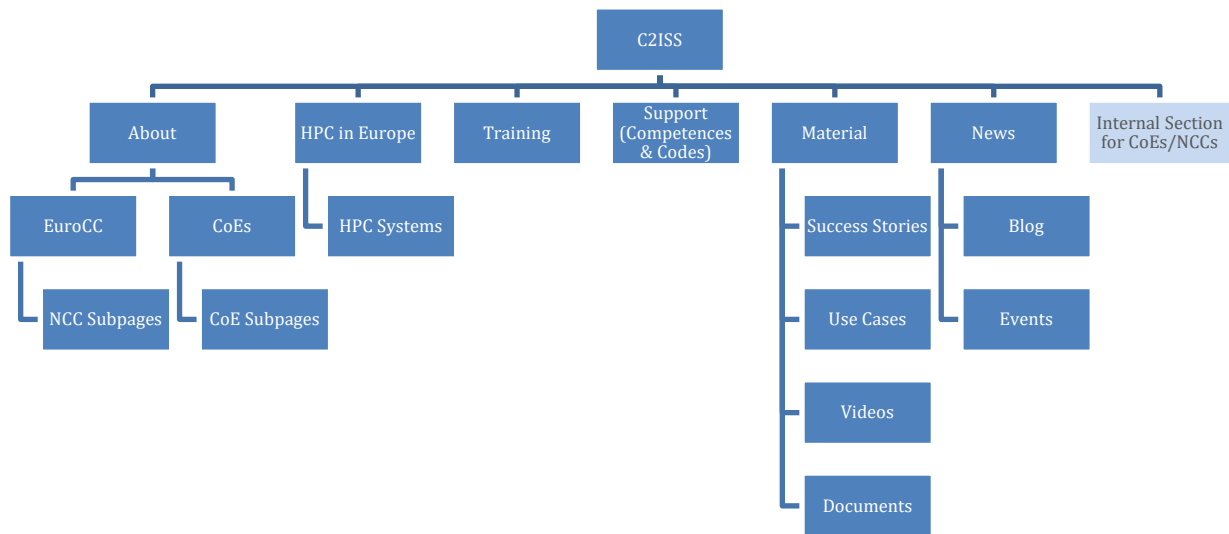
C2ISS

About

HPC in Europe

Training

Support (Competences & Codes)

Material

News

Internal Section for CoEs/NCCs

EuroCC

CoEs

HPC Systems

NCC Subpages

CoE Subpages

Success Stories

Use Cases

Videos

Documents

Blog

Events